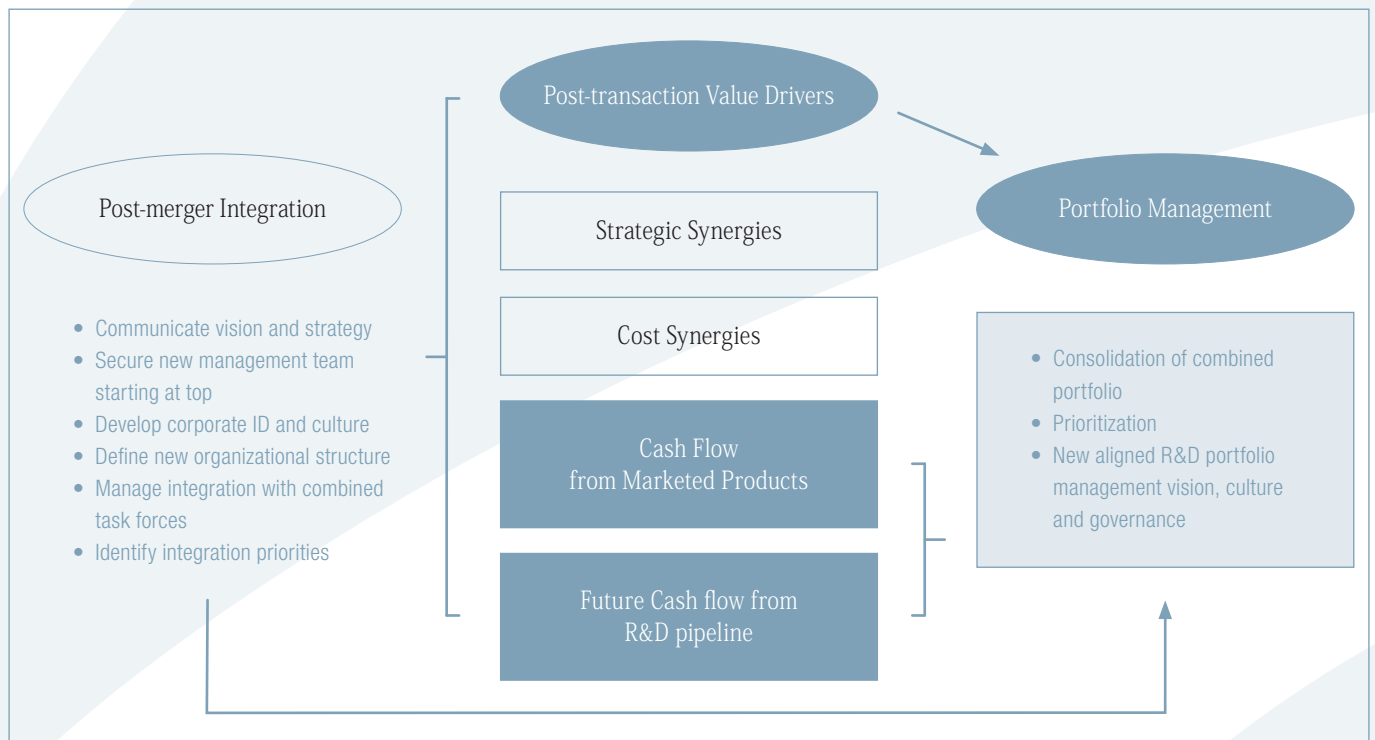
Post-transaction Value Drivers

Post-merger Integration

Portfolio Management

Strategic Synergies

Cost Synergies

- Communicate vision and strategy
- Secure new management team starting at top
- Develop corporate ID and culture
- Define new organizational structure
- Manage integration with combined task forces
- Identify integration priorities

Cash Flow from Marketed Products

Future Cash flow from R&D pipeline

- Consolidation of combined portfolio
- Prioritization
- New aligned R&D portfolio management vision, culture and governance